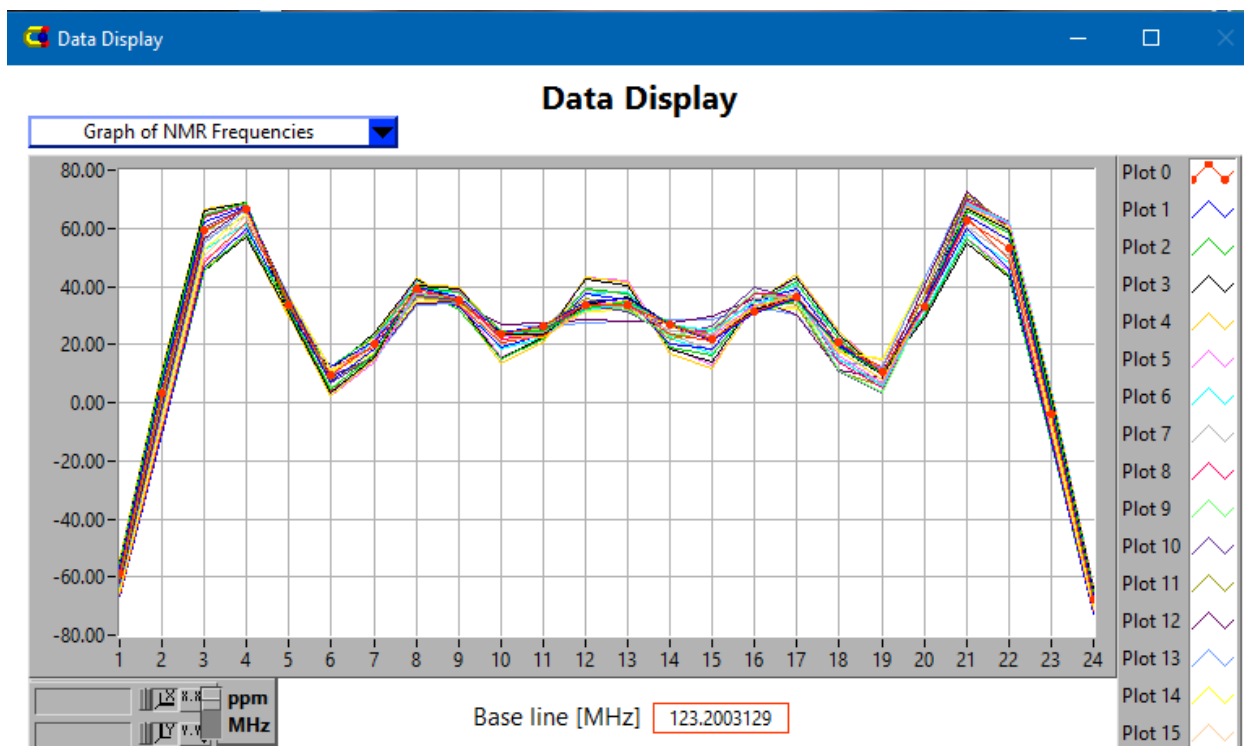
Data Display

Data Display

Graph of NMR Frequencies

80.00
60.00
40.00
20.00
0.00
-20.00
-40.00
-60.00
-80.00

1 2 3 4 5 6 7 8 9 10 11 12 13 14 15 16 17 18 19 20 21 22 23 24

Plot 0
Plot 1
Plot 2
Plot 3
Plot 4
Plot 5
Plot 6
Plot 7
Plot 8
Plot 9
Plot 10
Plot 11
Plot 12
Plot 13
Plot 14
Plot 15

ppm
MHz

Base line [MHz] 123.2003129